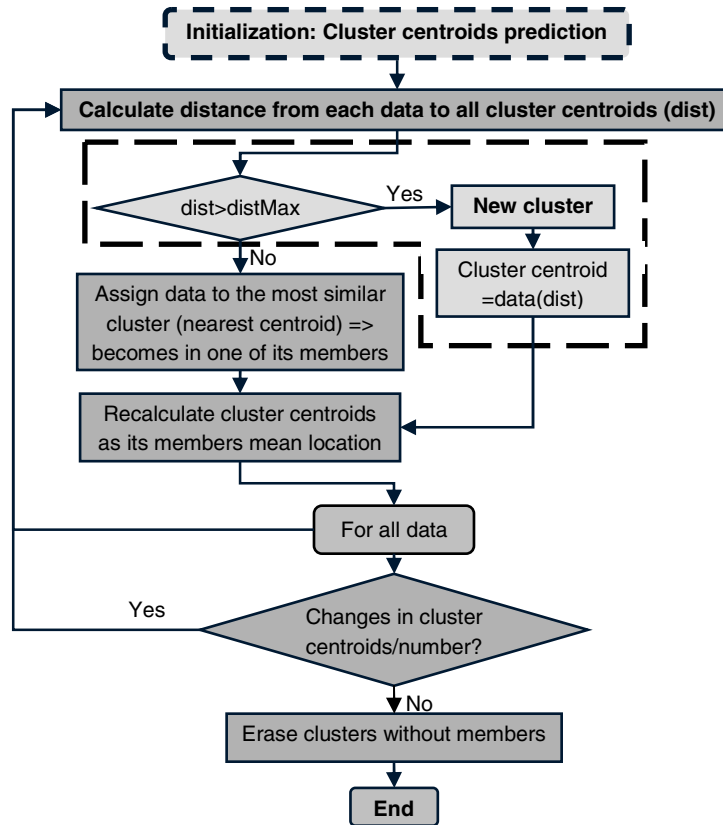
Initialization: Cluster centroids prediction

Calculate distance from each data to all cluster centroids (dist)

dist>distMax

Yes

New cluster

Cluster centroid =data(dist)

No

Assign data to the most similar cluster (nearest centroid) => becomes in one of its members

Recalculate cluster centroids as its members mean location

For all data

Yes

Changes in cluster centroids/number?

No

Erase clusters without members

End